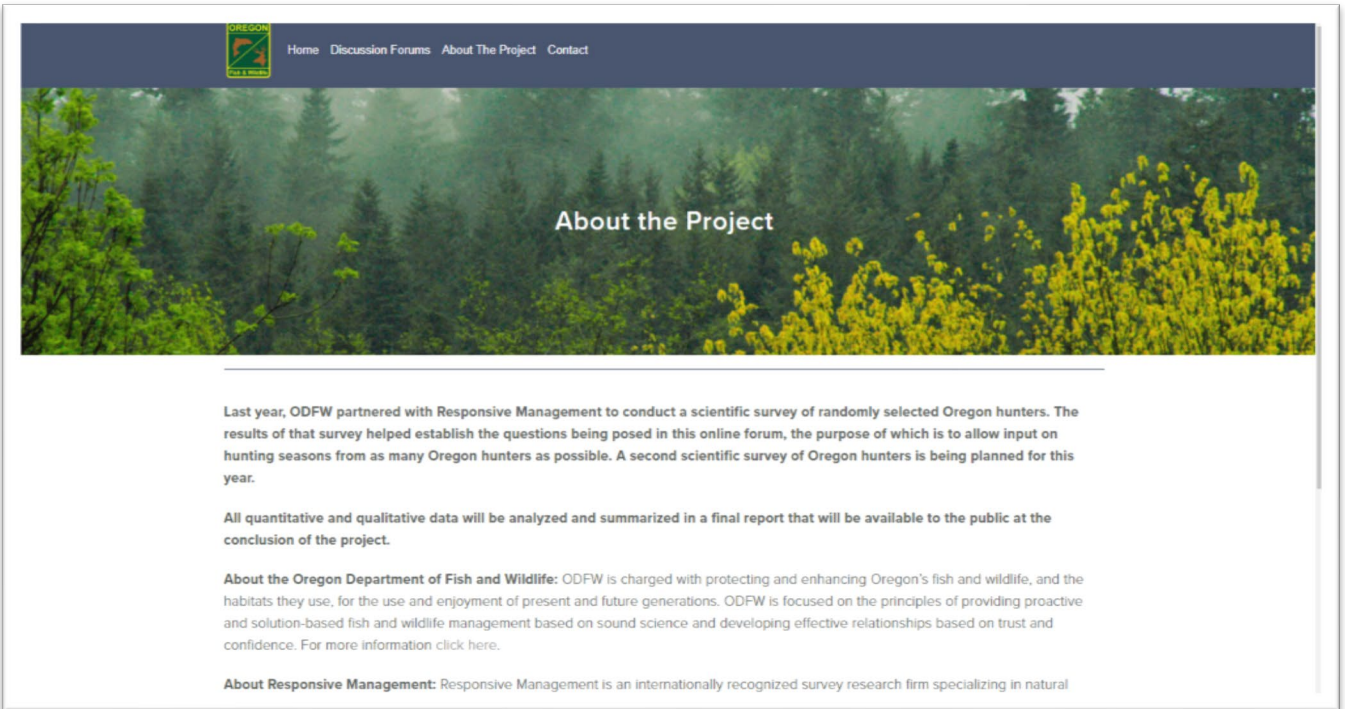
OREGON Fish & Wildlife

Home Discussion Forums About The Project Contact

About the Project

Last year, ODFW partnered with Responsive Management to conduct a scientific survey of randomly selected Oregon hunters. The results of that survey helped establish the questions being posed in this online forum, the purpose of which is to allow input on hunting seasons from as many Oregon hunters as possible. A second scientific survey of Oregon hunters is being planned for this year.

All quantitative and qualitative data will be analyzed and summarized in a final report that will be available to the public at the conclusion of the project.

About the Oregon Department of Fish and Wildlife: ODFW is charged with protecting and enhancing Oregon's fish and wildlife, and the habitats they use, for the use and enjoyment of present and future generations. ODFW is focused on the principles of providing proactive and solution-based fish and wildlife management based on sound science and developing effective relationships based on trust and confidence. For more information click here.

About Responsive Management: Responsive Management is an internationally recognized survey research firm specializing in natural